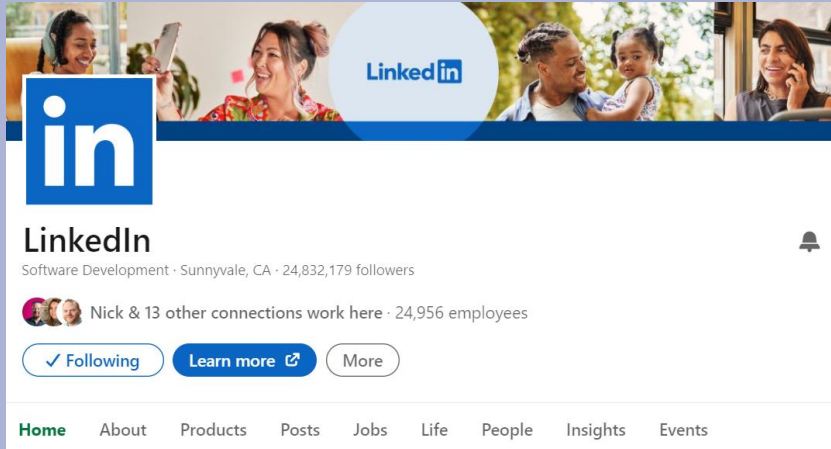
Linked in

in

LinkedIn

Software Development · Sunnyvale, CA · 24,832,179 followers

Nick & 13 other connections work here · 24,956 employees

✓ Following

Learn more

More

Home About Products Posts Jobs Life People Insights Events